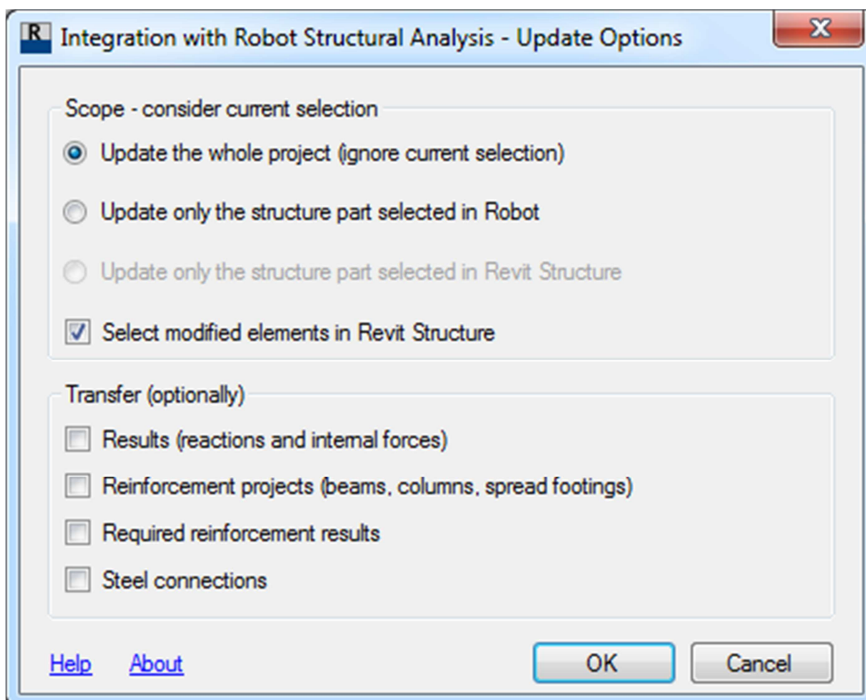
R Integration with Robot Structural Analysis - Update Options

Scope - consider current selection

Update the whole project (ignore current selection)

Update only the structure part selected in Robot

Update only the structure part selected in Revit Structure

Select modified elements in Revit Structure

Transfer (optionally)

Results (reactions and internal forces)

Reinforcement projects (beams, columns, spread footings)

Required reinforcement results

Steel connections

Help About OK Cancel